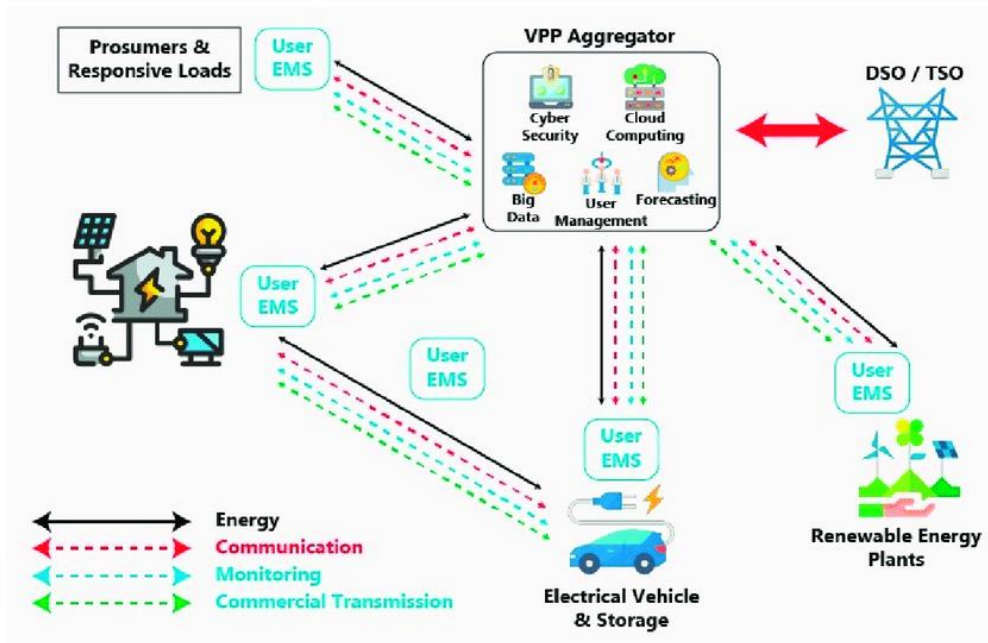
Prosumers & Responsive Loads

User EMS

VPP Aggregator

Cyber Security

Cloud Computing

Big Data

User Management

Forecasting

DSO / TSO

User EMS

User EMS

User EMS

User EMS

Energy

Communication

Monitoring

Commercial Transmission

Electrical Vehicle & Storage

Renewable Energy Plants